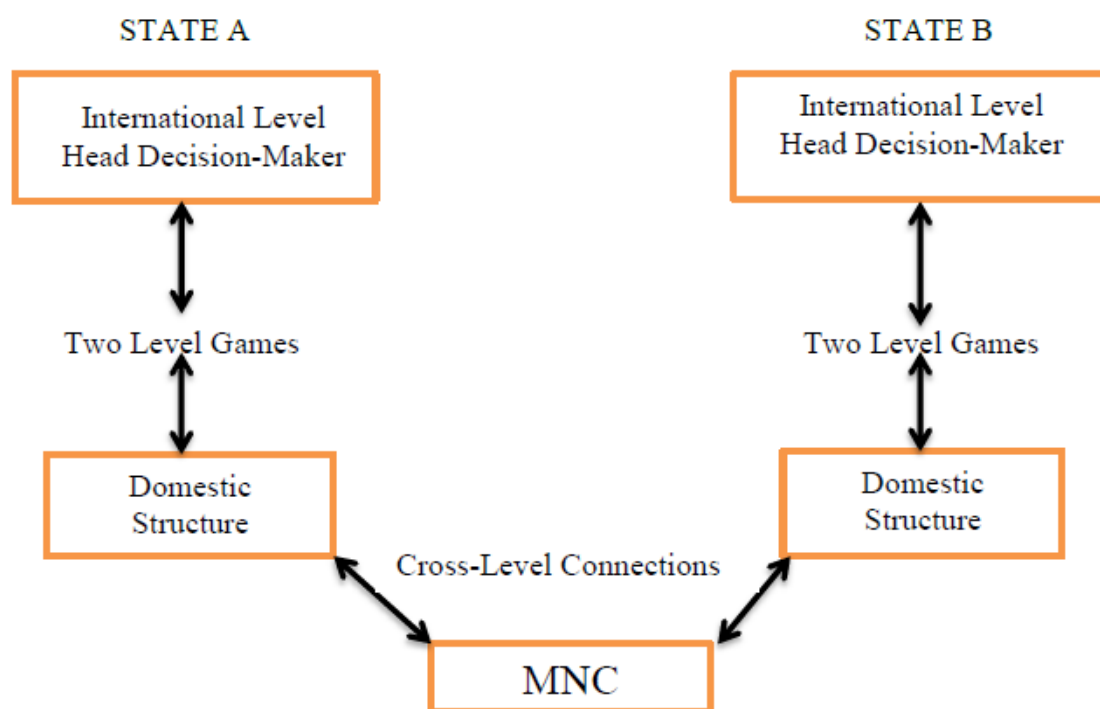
STATE A

STATE B

International Level
Head Decision-Maker

International Level
Head Decision-Maker

Two Level Games

Two Level Games

Domestic
Structure

Domestic
Structure

Cross-Level Connections

MNC